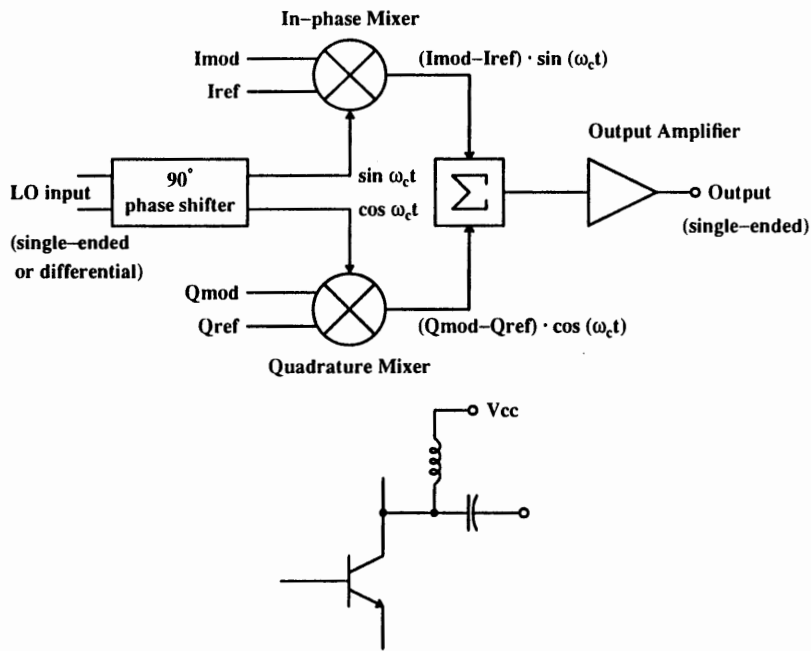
In–phase Mixer

Imod

Iref

(Imod–Iref) · sin ($\omega_c t$)

Output Amplifier

LO input

90°
phase shifter

sin $\omega_c t$

cos $\omega_c t$

$\Sigma$

Output

(single–ended)

(single–ended
or differential)

Qmod

Qref

(Qmod–Qref) · cos ($\omega_c t$)

Quadrature Mixer

Vcc